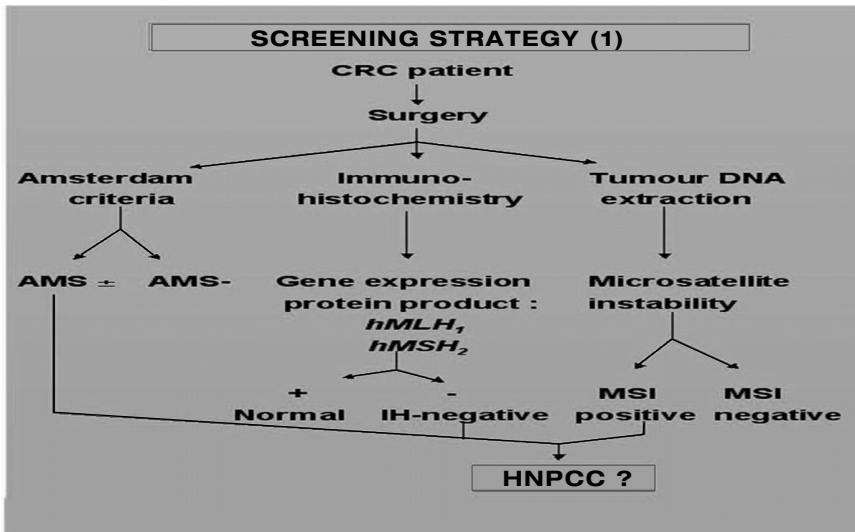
SCREENING STRATEGY (1)

CRC patient

Surgery

Amsterdam criteria

Immuno-histochemistry

Tumour DNA extraction

AMS $\pm$ AMS-

Gene expression protein product : $hMLH_1$ $hMSH_2$

Microsatellite instability

+ Normal

- IH-negative

MSI positive

MSI negative

HNPCC ?